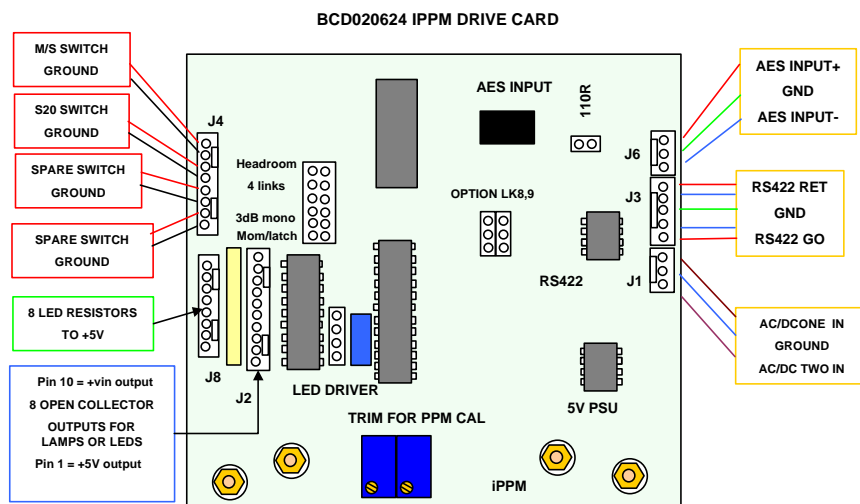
BCD020624 IPPM DRIVE CARD

M/S SWITCH
GROUND

S20 SWITCH
GROUND

SPARE SWITCH
GROUND

SPARE SWITCH
GROUND

8 LED RESISTORS
TO +5V

Pin 10 = +vin output
8 OPEN COLLECTOR
OUTPUTS FOR
LAMPS OR LEDS
Pin 1 = +5V output

J4

Headroom
4 links

3dB mono
Mom/latch

J8

J2

LED DRIVER

TRIM FOR PPM CAL

AES INPUT

110R

OPTION LK8,9

RS422

5V PSU

iPPM

J6

J3

J1

AES INPUT+
GND
AES INPUT-

RS422 RET
GND
RS422 GO

AC/DCONE IN
GROUND
AC/DC TWO IN